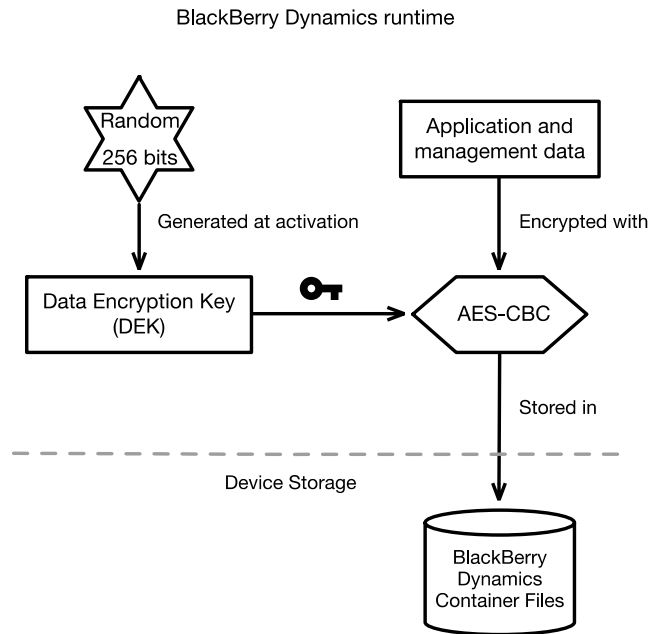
BlackBerry Dynamics runtime

Random 256 bits

Generated at activation

Application and management data

Encrypted with

Data Encryption Key (DEK)

AES-CBC

Stored in

Device Storage

BlackBerry Dynamics Container Files